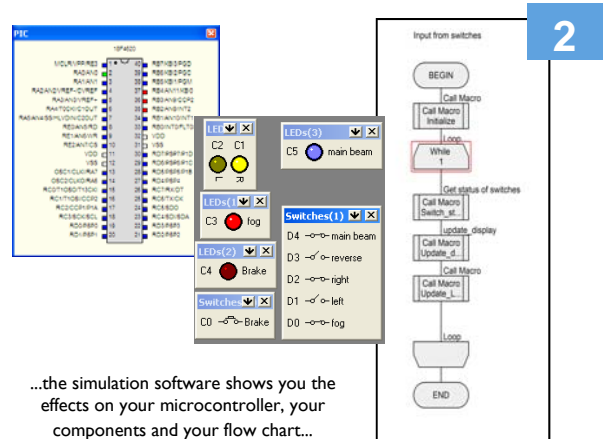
PIC

18F4620

MCLR/VPP/RE3
RA0/AN0
RA1/AN1
RA2/AN2/VREF-/CVREF
RA3/AN3/VREF+
RA4/T0CKI/C1OUT
RA5/AN4/SS/HLVDIN/C2OUT
RE0/AN5/RD
RE1/AN6/WR
RE2/AN7/CS
VDD
VSS
OSC1/CLKI/RA7
OSC2/CLKO/RA6
RC0/T1OSO/T13CKI
RC1/T1OSI/CCP2
RC2/CCP1/P1A
RC3/SCK/SCL
RD0/PSP0
RD1/PSP1

RB7/KBI3/PGD
RB6/KBI2/PGC
RB5/KBI1/PGM
RB4/AN11/KBI0
RB3/AN9/CCP2
RB2/AN8/INT2
RB1/AN10/INT1
RB0/INT0/FLT0
VDD
VSS
RD7/PSP7/P1D
RD6/PSP6/P1C
RD5/PSP5/P1B
RD4/PSP4
RC7/RX/DT
RC6/TX/CK
RC5/SDO
RC4/SDI/SDA
RD3/PSP3
RD2/PSP2

LEDs
C2 C1

LEDs(3)
C5 main beam

LEDs(1)
C3 fog

Switches(1)
D4 main beam
D3 reverse
D2 right
D1 left
D0 fog

LEDs(2)
C4 Brake

Switches
C0 Brake

2

Input from switches

BEGIN

Call Macro
Call Macro
Initialize

Loop
While
1

Get status of switches
Call Macro
Switch_st...

update_display
Call Macro
Update_d...

Call Macro
Call Macro
Update_L...

Loop

END

...the simulation software shows you the effects on your microcontroller, your components and your flow chart...